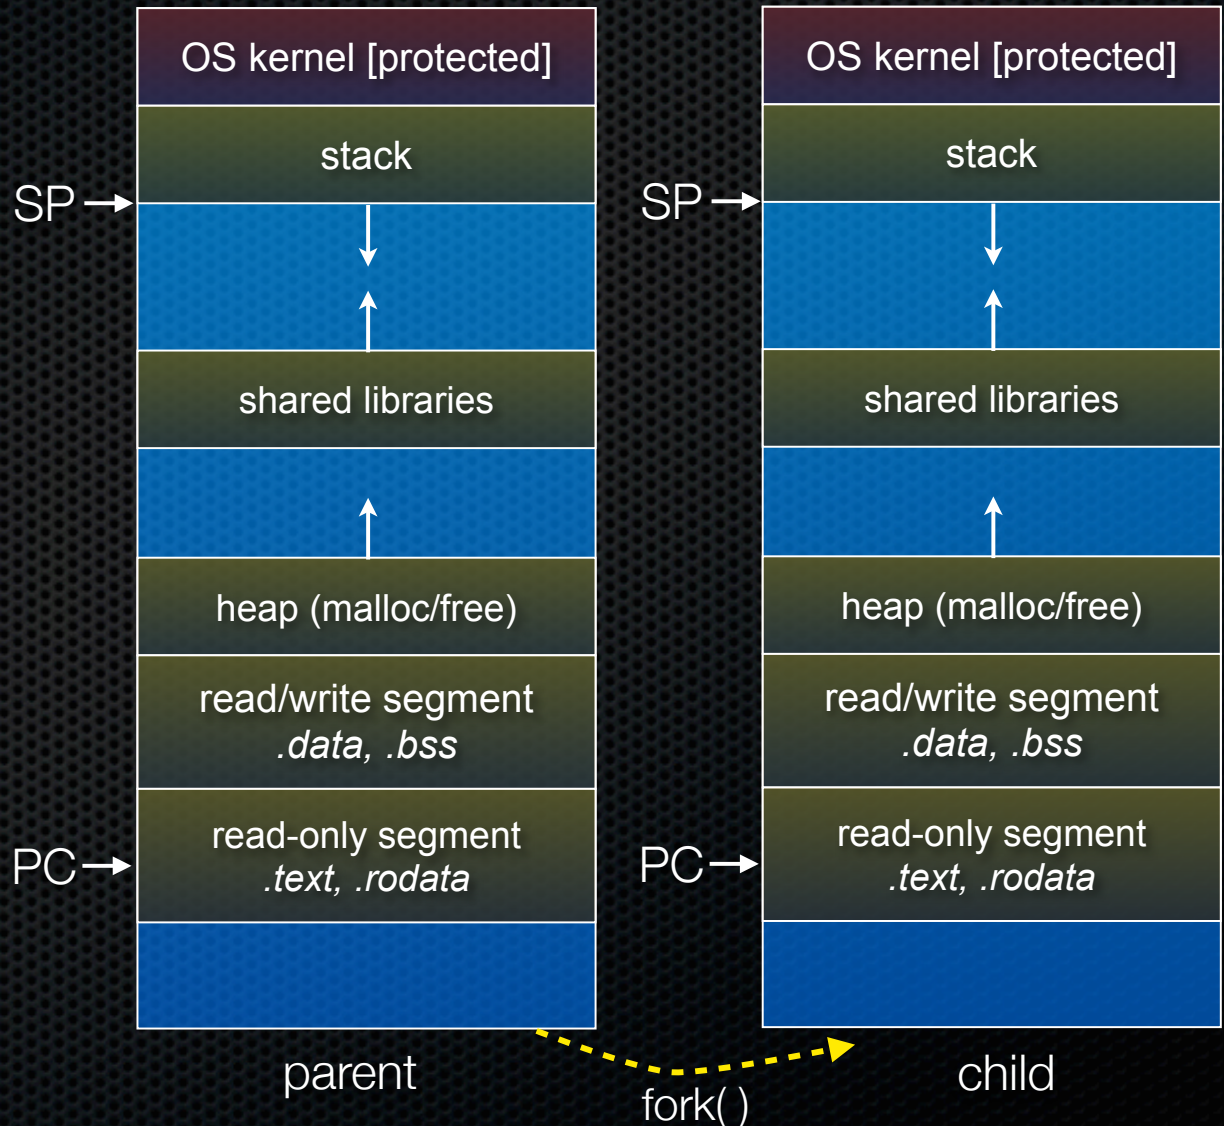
OS kernel [protected]

stack

SP

shared libraries

heap (malloc/free)

read/write segment
.data, .bss

PC

read-only segment
.text, .rodata

parent

OS kernel [protected]

stack

SP

shared libraries

heap (malloc/free)

read/write segment
.data, .bss

PC

read-only segment
.text, .rodata

child

fork( )